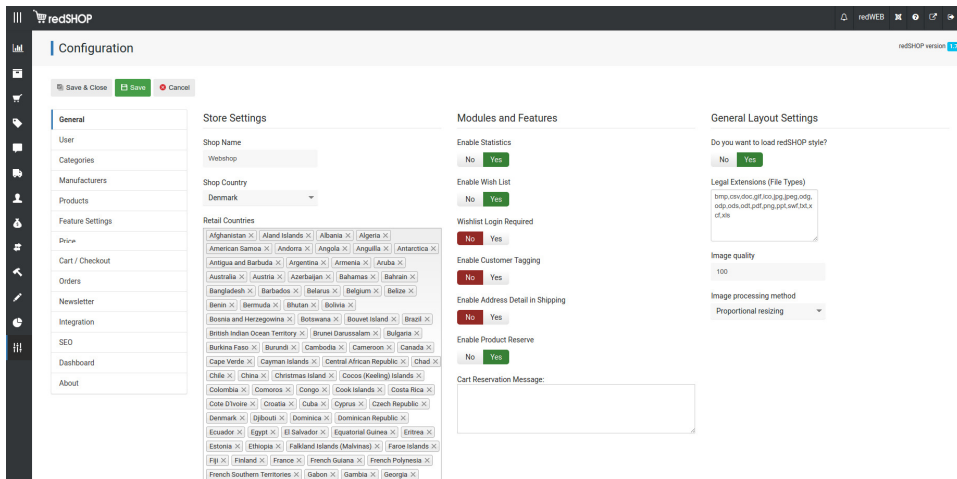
redSHOP

redWEB

Configuration

redSHOP version 1.7

Save & Close
Save
Cancel

General
User
Categories
Manufacturers
Products
Feature Settings
Price
Cart / Checkout
Orders
Newsletter
Integration
SEO
Dashboard
About

Store Settings

Shop Name
Webshop

Shop Country
Denmark

Retail Countries
Afghanistan × Aland Islands × Albania × Algeria × American Samoa × Andorra × Angola × Anguilla × Antarctica × Antigua and Barbuda × Argentina × Armenia × Aruba × Australia × Austria × Azerbaijan × Bahamas × Bahrain × Bangladesh × Barbados × Belarus × Belgium × Belize × Benin × Bermuda × Bhutan × Bolivia × Bosnia and Herzegowina × Botswana × Bouvet Island × Brazil × British Indian Ocean Territory × Brunei Darussalam × Bulgaria × Burkina Faso × Burundi × Cambodia × Cameroon × Canada × Cape Verde × Cayman Islands × Central African Republic × Chad × Chile × China × Christmas Island × Cocos (Keeling) Islands × Colombia × Comoros × Congo × Cook Islands × Costa Rica × Cote D'Ivoire × Croatia × Cuba × Cyprus × Czech Republic × Denmark × Djibouti × Dominica × Dominican Republic × Ecuador × Egypt × El Salvador × Equatorial Guinea × Eritrea × Estonia × Ethiopia × Falkland Islands (Malvinas) × Faroe Islands × Fiji × Finland × France × French Guiana × French Polynesia × French Southern Territories × Gabon × Gambia × Georgia ×

Modules and Features

Enable Statistics
No Yes

Enable Wish List
No Yes

Wishlist Login Required
No Yes

Enable Customer Tagging
No Yes

Enable Address Detail in Shipping
No Yes

Enable Product Reserve
No Yes

Cart Reservation Message:

General Layout Settings

Do you want to load redSHOP style?
No Yes

Legal Extensions (File Types)
bmp,csv,doc,gif,ico,jpg,jpeg,odg,odp,ods,odt,pdf,png,ppt,swf,txt,xcf,xls

Image quality
100

Image processing method
Proportional resizing